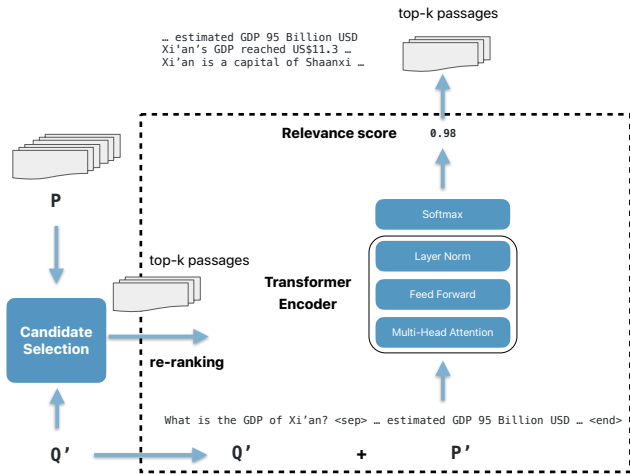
top-k passages

… estimated GDP 95 Billion USD
Xi'an's GDP reached US$11.3 …
Xi'an is a capital of Shaanxi …

Relevance score 0.98

Softmax

Transformer Encoder

Layer Norm

Feed Forward

Multi-Head Attention

P

top-k passages

Candidate Selection

re-ranking

What is the GDP of Xi'an? <sep> … estimated GDP 95 Billion USD … <end>

Q'

Q' + P'